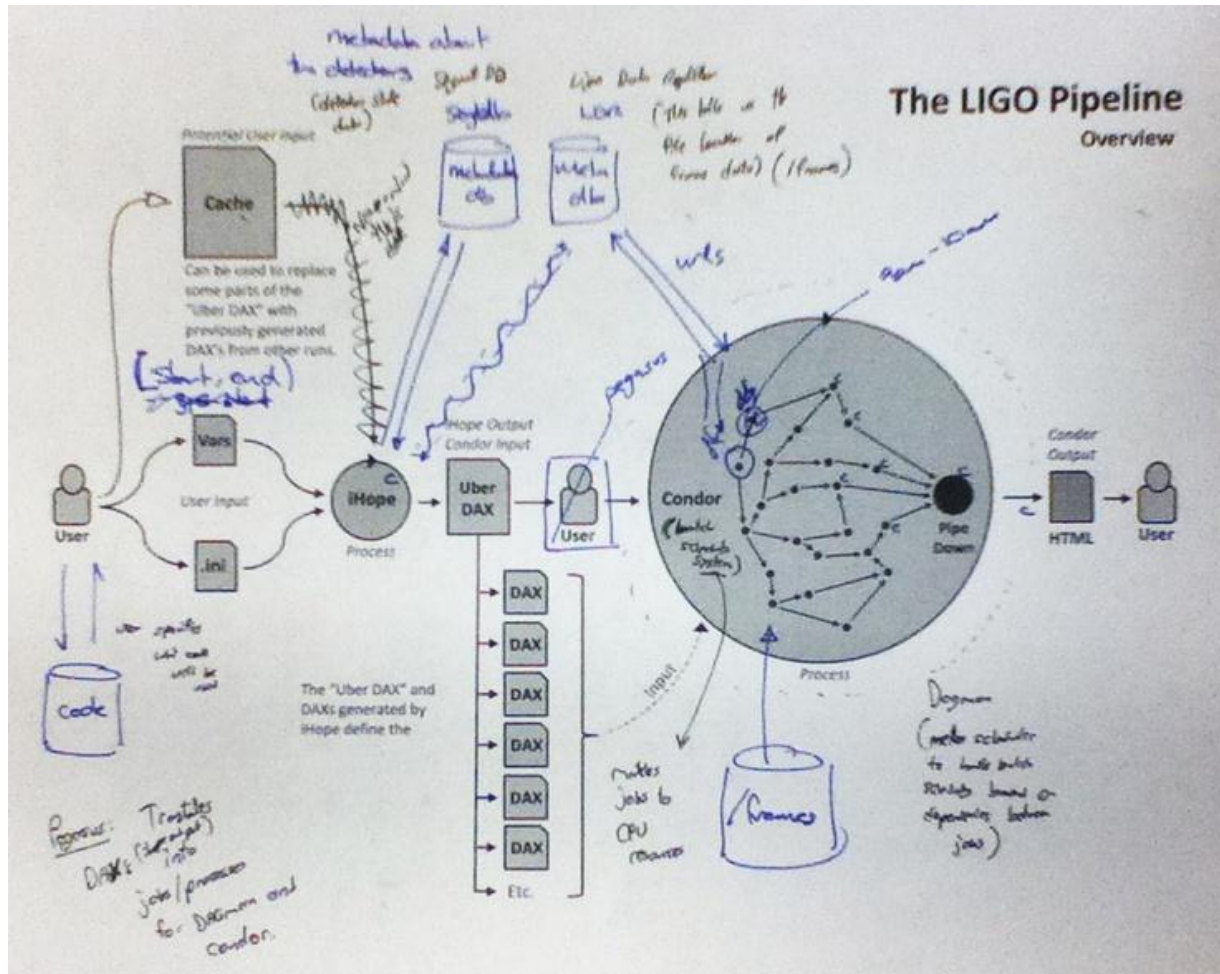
The LIGO Pipeline
Overview

metadata about the detectors (detector state data)

Signal DB Segdb

Live Data Replicator LDR (This tells us the file location of frame data) (/frames)

Potential User Input

Cache

Can be used to replace some parts of the "Uber DAX" with previously generated DAX's from other runs.

[start, end) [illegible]

metadata

metadata

wls

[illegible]

Vars

User Input

.ini

User

iHope

Process

iHope Output Condor Input

Uber DAX

pegasus

User

Condor (batch scheduling system)

Pipe Down

Condor Output

HTML

User

DAX

DAX

DAX

DAX

DAX

DAX

Etc.

Input

Process

user specifies what code will be used

code

The "Uber DAX" and DAXs generated by iHope define the

routes jobs to CPU resources

/frames

Dagman (meta scheduler to handle batch schedules based on dependencies between jobs)

Pegasus: Translates DAXs (abstract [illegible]) into jobs/processes for Dagman and Condor.